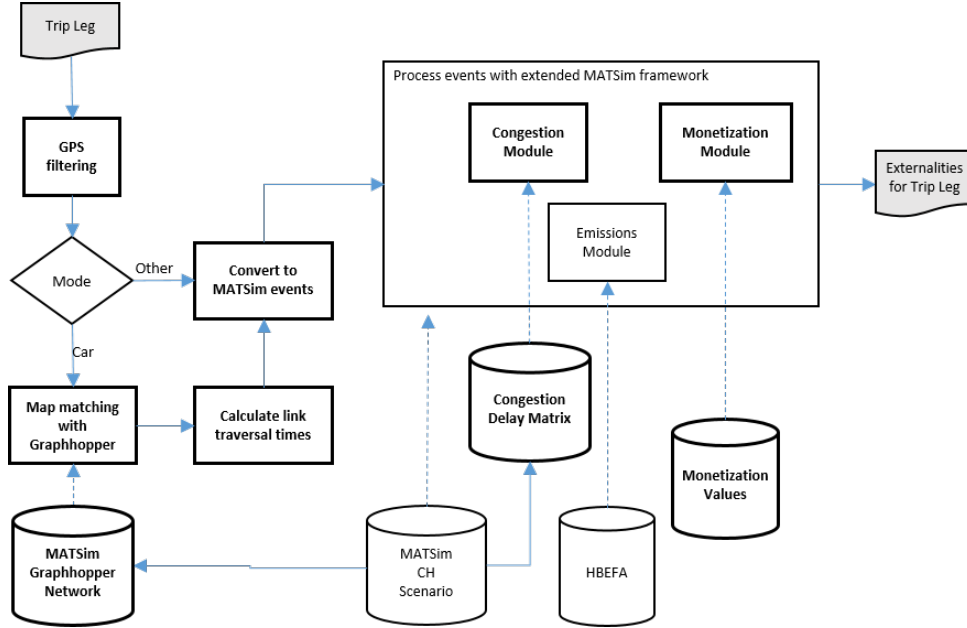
Trip Leg

GPS filtering

Mode

Other

Car

Convert to MATSim events

Map matching with Graphhopper

Calculate link traversal times

MATSim Graphhopper Network

Process events with extended MATSim framework

Congestion Module

Monetization Module

Emissions Module

Externalities for Trip Leg

Congestion Delay Matrix

Monetization Values

MATSim CH Scenario

HBEFA